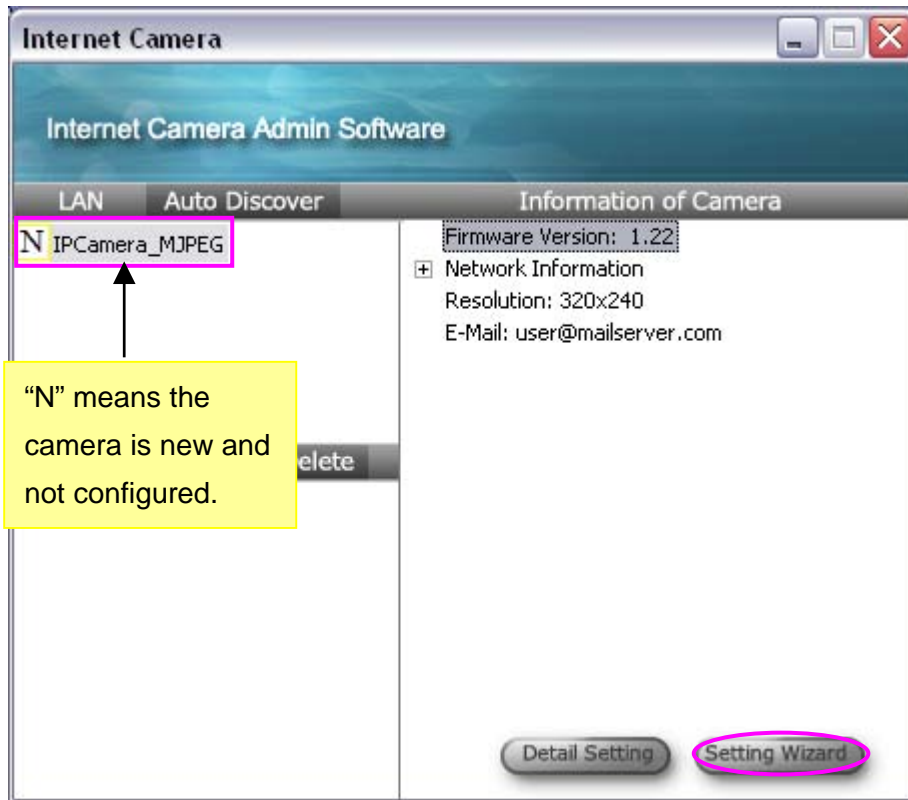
Internet Camera

Internet Camera Admin Software

LAN Auto Discover

Information of Camera

N IPCamera_MJPEG

Firmware Version: 1.22

⊞ Network Information

Resolution: 320x240

E-Mail: user@mailserver.com

“N” means the camera is new and not configured.

elete

Detail Setting

Setting Wizard